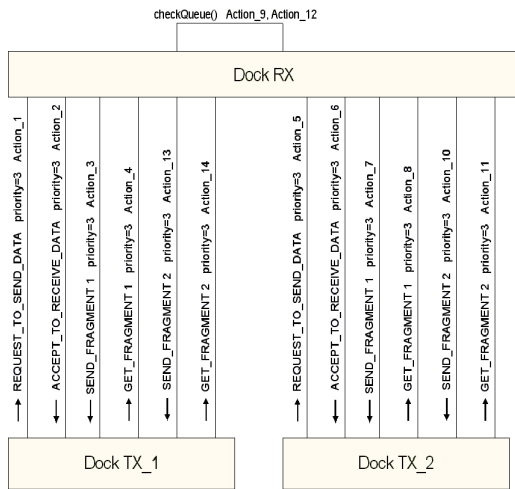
checkQueue() Action_9, Action_12

Dock RX

REQUEST_TO_SEND_DATA priority=3 Action_1

ACCEPT_TO_RECEIVE_DATA priority=3 Action_2

SEND_FRAGMENT 1 priority=3 Action_3

GET_FRAGMENT 1 priority=3 Action_4

SEND_FRAGMENT 2 priority=3 Action_13

GET_FRAGMENT 2 priority=3 Action_14

REQUEST_TO_SEND_DATA priority=3 Action_5

ACCEPT_TO_RECEIVE_DATA priority=3 Action_6

SEND_FRAGMENT 1 priority=3 Action_7

GET_FRAGMENT 1 priority=3 Action_8

SEND_FRAGMENT 2 priority=3 Action_10

GET_FRAGMENT 2 priority=3 Action_11

Dock TX_1

Dock TX_2